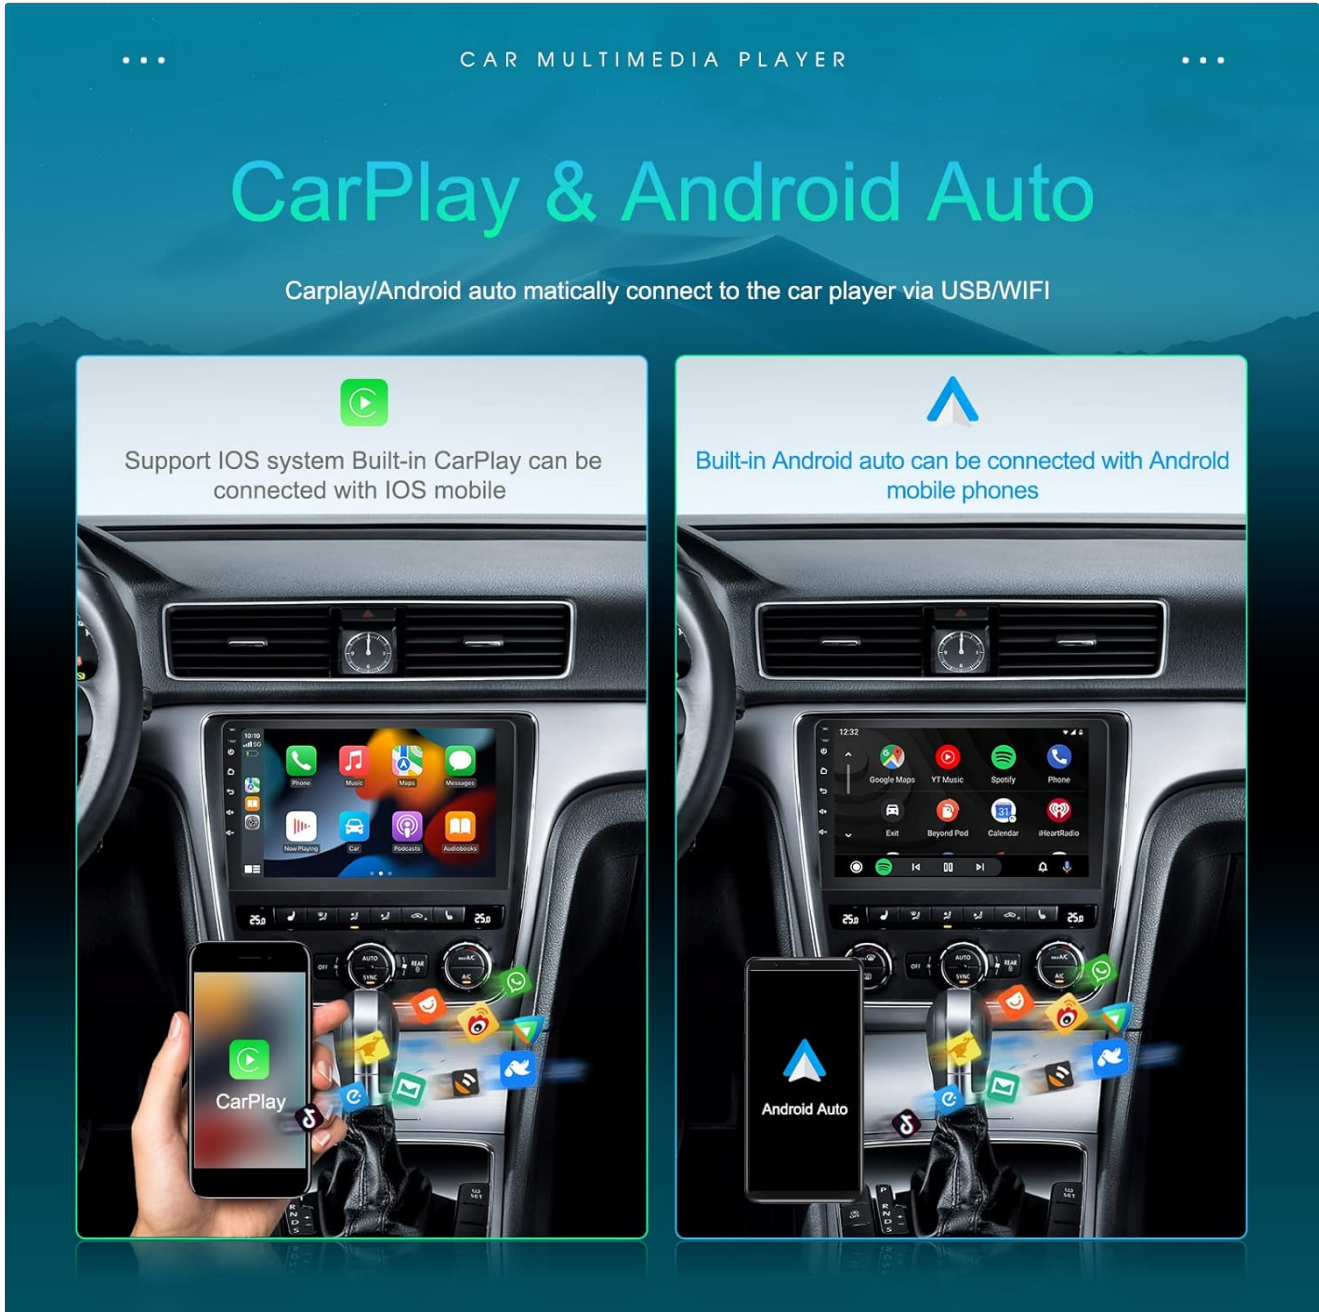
CAR MULTIMEDIA PLAYER

CarPlay & Android Auto

Carplay/Android auto matically connect to the car player via USB/WIFI

Support IOS system Built-in CarPlay can be connected with IOS mobile

10:10

Phone Music Maps Messages

Now Playing Car Podcasts Audiobooks

25.0 25.0

AUTO SYNC REAR A/C OFF

CarPlay

Built-in Android auto can be connected with Android mobile phones

12:32

Google Maps YT Music Spotify Phone

Exit Beyond Pod Calendar iHeartRadio

25.0 25.0

AUTO SYNC REAR A/C OFF

Android Auto